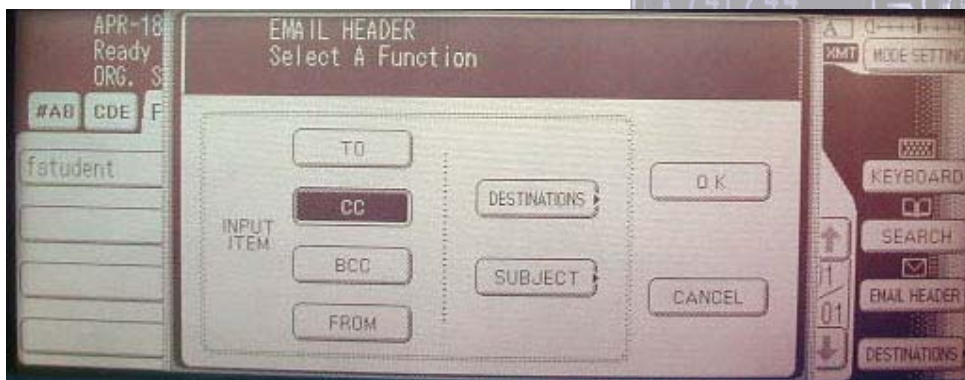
APR-18
Ready
ORG. S

#AB CDE F

fstudent

EMAIL HEADER
Select A Function

INPUT ITEM

TO

CC

BCC

FROM

DESTINATIONS

SUBJECT

O K

CANCEL

A

XMT MODE SETTIN

KEYBOARD

SEARCH

EMAIL HEADER

DESTINATIONS

01
01